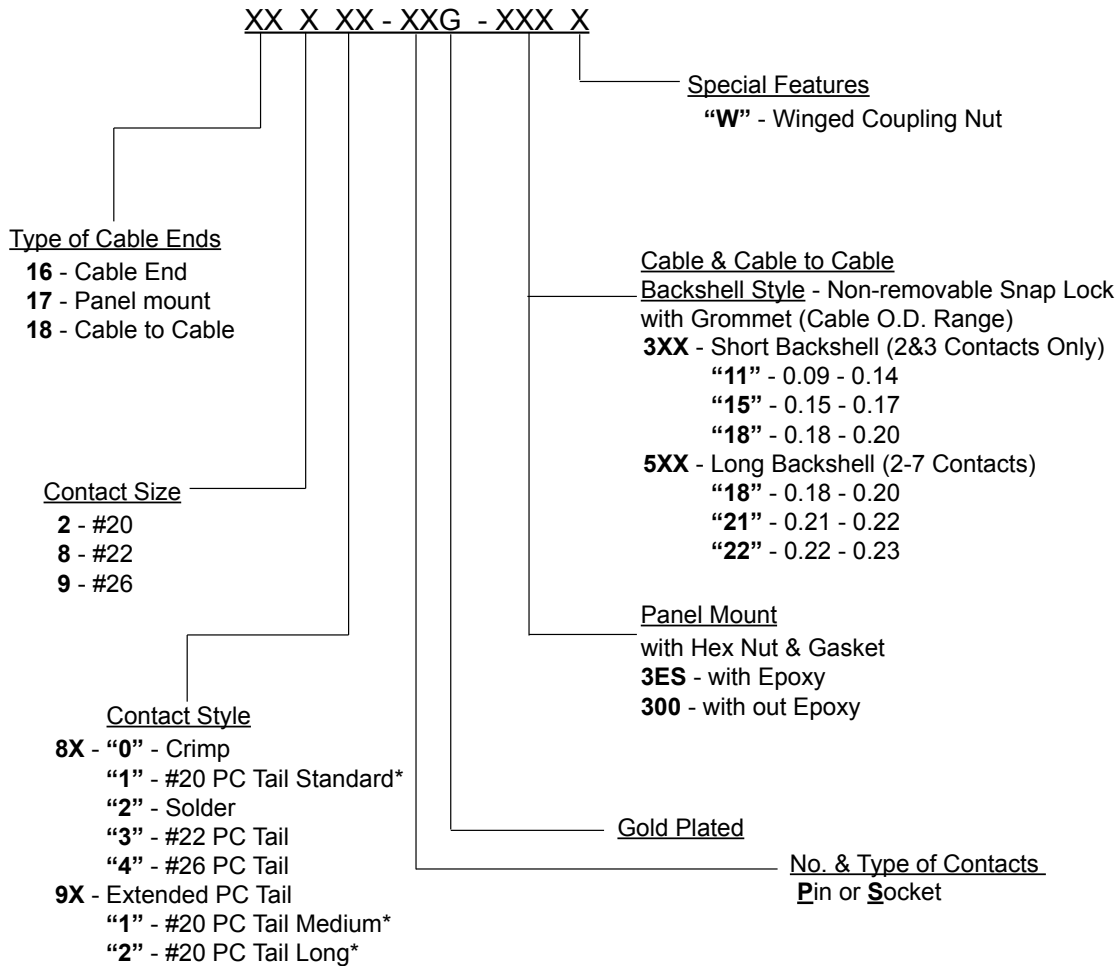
XX X XX - XXG - XXX X

Special Features
"W" - Winged Coupling Nut

Type of Cable Ends
16 - Cable End
17 - Panel mount
18 - Cable to Cable

Cable & Cable to Cable
Backshell Style - Non-removable Snap Lock with Grommet (Cable O.D. Range)
3XX - Short Backshell (2&3 Contacts Only)
"11" - 0.09 - 0.14
"15" - 0.15 - 0.17
"18" - 0.18 - 0.20
5XX - Long Backshell (2-7 Contacts)
"18" - 0.18 - 0.20
"21" - 0.21 - 0.22
"22" - 0.22 - 0.23

Contact Size
2 - #20
8 - #22
9 - #26

Panel Mount
with Hex Nut & Gasket
3ES - with Epoxy
300 - with out Epoxy

Contact Style
8X - "0" - Crimp
"1" - #20 PC Tail Standard*
"2" - Solder
"3" - #22 PC Tail
"4" - #26 PC Tail
9X - Extended PC Tail
"1" - #20 PC Tail Medium*
"2" - #20 PC Tail Long*

Gold Plated

No. & Type of Contacts
Pin or Socket